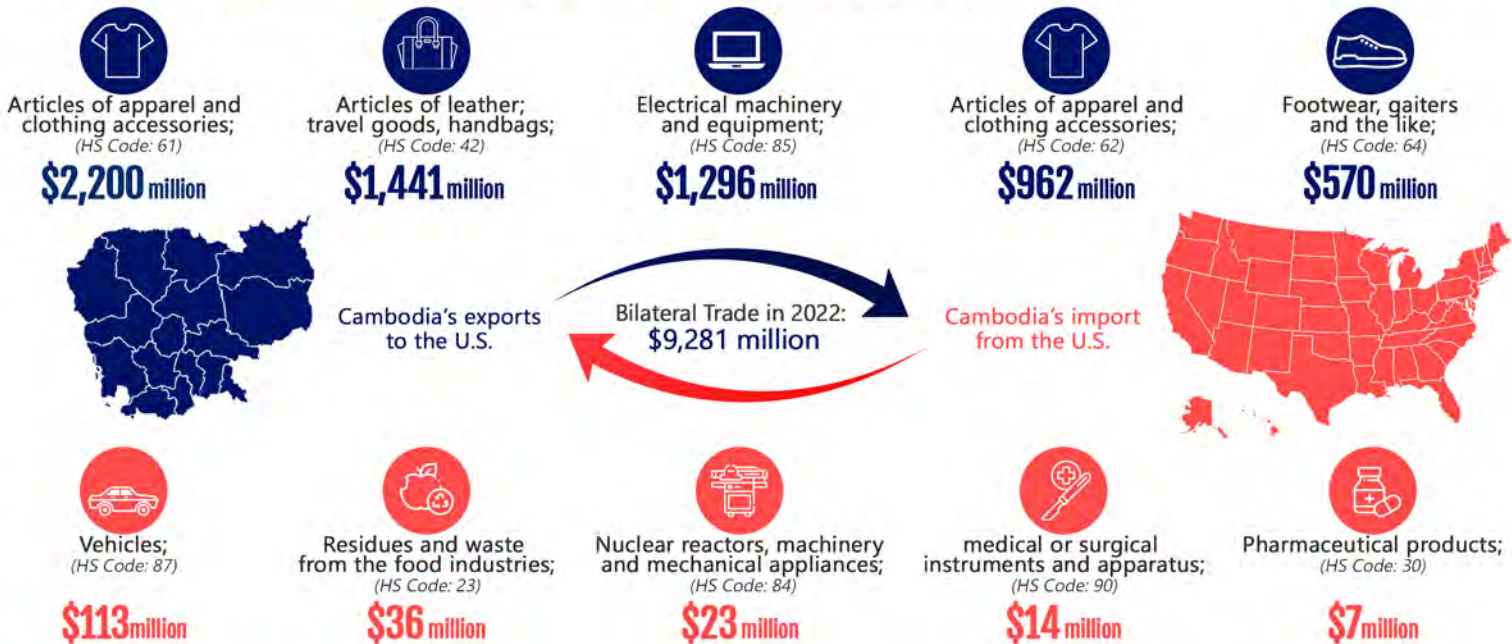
Articles of apparel and clothing accessories;
(HS Code: 61)
$2,200 million

Articles of leather; travel goods, handbags;
(HS Code: 42)
$1,441 million

Electrical machinery and equipment;
(HS Code: 85)
$1,296 million

Articles of apparel and clothing accessories;
(HS Code: 62)
$962 million

Footwear, gaiters and the like;
(HS Code: 64)
$570 million

Cambodia's exports to the U.S.

Bilateral Trade in 2022:
$9,281 million

Cambodia's import from the U.S.

Vehicles;
(HS Code: 87)
$113 million

Residues and waste from the food industries;
(HS Code: 23)
$36 million

Nuclear reactors, machinery and mechanical appliances;
(HS Code: 84)
$23 million

medical or surgical instruments and apparatus;
(HS Code: 90)
$14 million

Pharmaceutical products;
(HS Code: 30)
$7 million